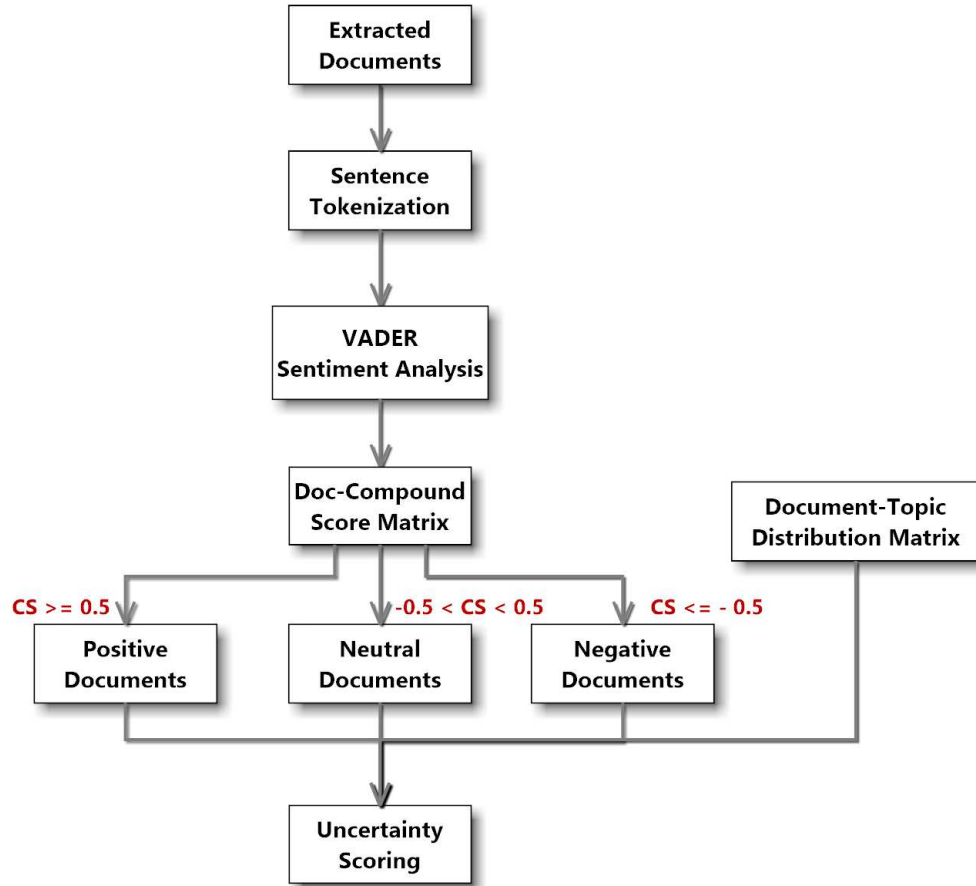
Extracted Documents

Sentence Tokenization

VADER Sentiment Analysis

Doc-Compound Score Matrix

Document-Topic Distribution Matrix

CS >= 0.5

-0.5 < CS < 0.5

CS <= - 0.5

Positive Documents

Neutral Documents

Negative Documents

Uncertainty Scoring